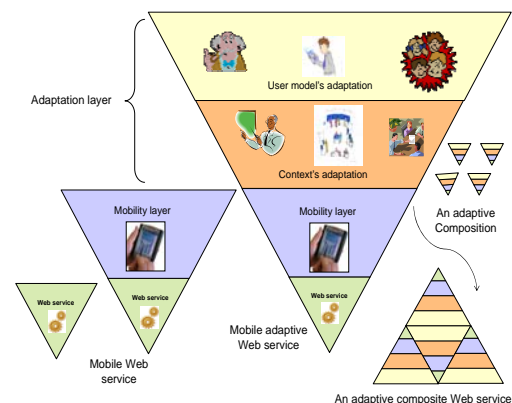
Adaptation layer

User model's adaptation

Context's adaptation

Mobility layer

Mobility layer

An adaptive Composition

Web service

Web service

Web service

Mobile adaptive Web service

Mobile Web service

An adaptive composite Web service